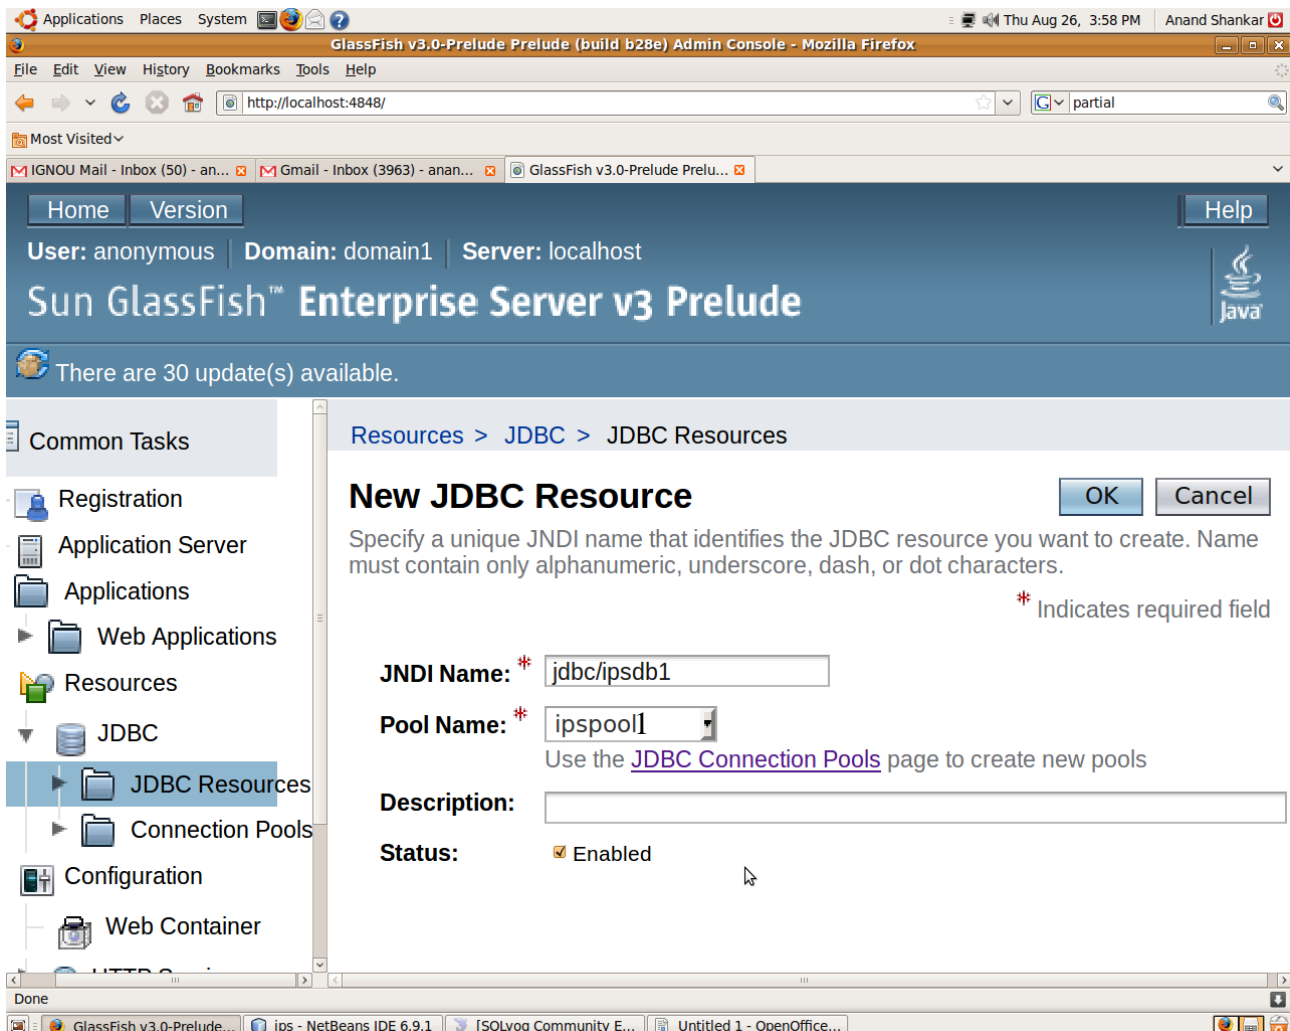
Applications Places System

Thu Aug 26, 3:58 PM Anand Shankar

GlassFish v3.0-Prelude Prelude (build b28e) Admin Console - Mozilla Firefox

File Edit View History Bookmarks Tools Help

http://localhost:4848/

partial

Most Visited

IGNOU Mail - Inbox (50) - an... Gmail - Inbox (3963) - anan... GlassFish v3.0-Prelude Prelu...

Home Version Help

User: anonymous | Domain: domain1 | Server: localhost

Sun GlassFish™ Enterprise Server v3 Prelude

Java

There are 30 update(s) available.

Common Tasks

Registration

Application Server

Applications

Web Applications

Resources

JDBC

JDBC Resources

Connection Pools

Configuration

Web Container

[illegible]

Resources > JDBC > JDBC Resources

New JDBC Resource

OK Cancel

Specify a unique JNDI name that identifies the JDBC resource you want to create. Name must contain only alphanumeric, underscore, dash, or dot characters.

* Indicates required field

JNDI Name: * jdbc/ipsdb1

Pool Name: * ipspool1

Use the JDBC Connection Pools page to create new pools

Description:

Status: Enabled

Done

GlassFish v3.0-Prelude... ips - NetBeans IDE 6.9.1 [SQLyog Community E... Untitled 1 - OpenOffice...